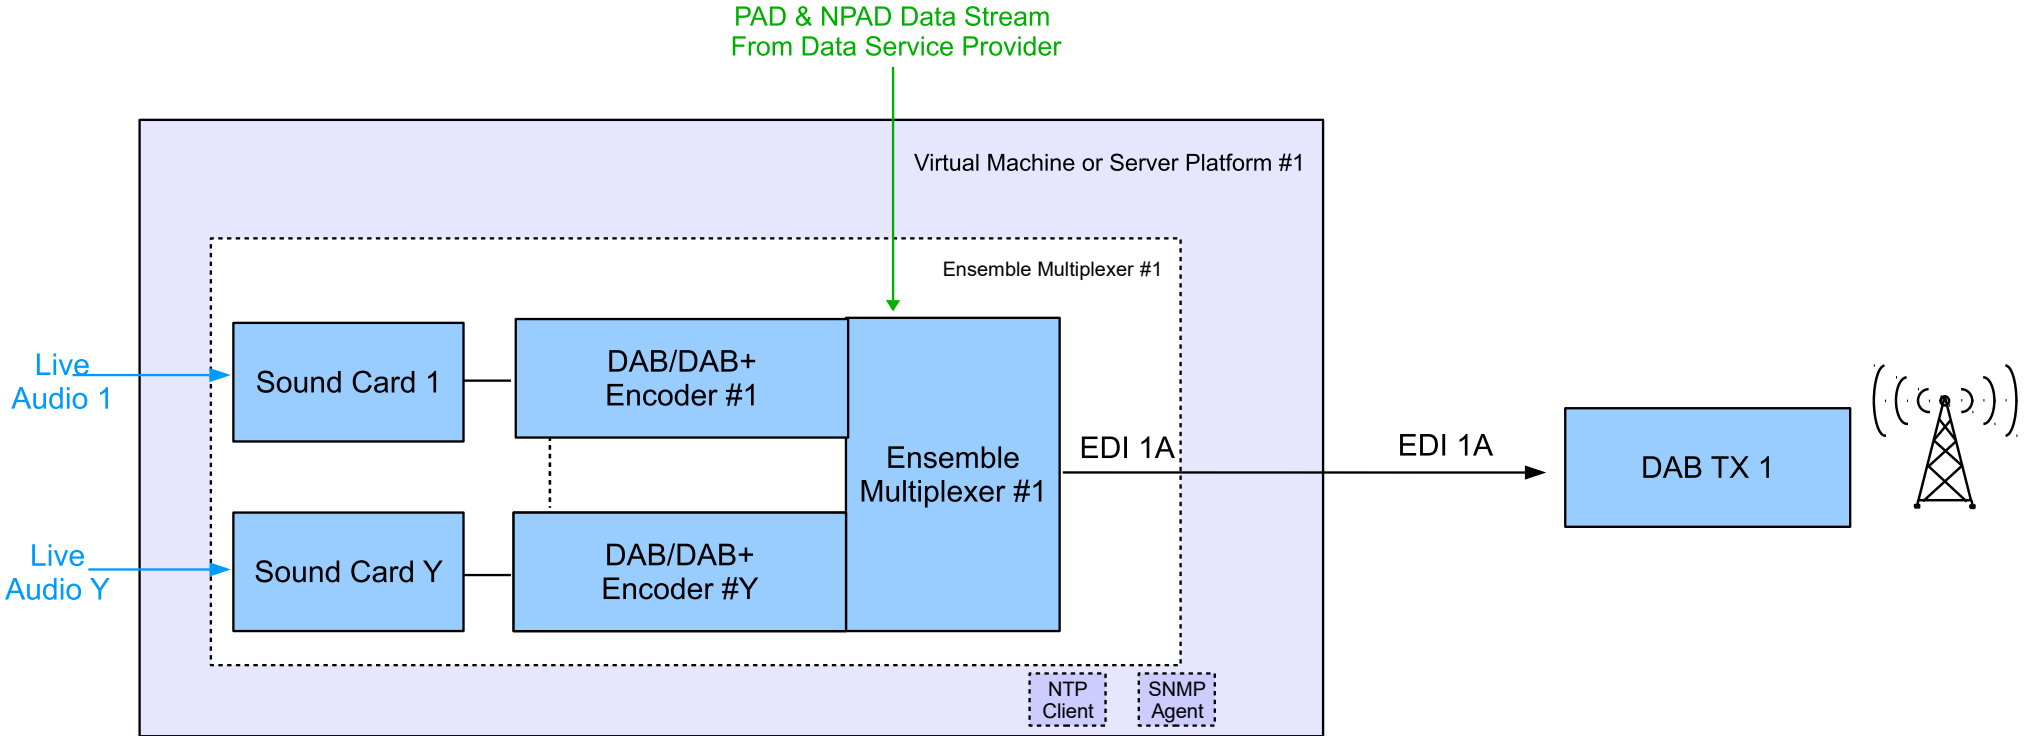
PAD & NPAD Data Stream
From Data Service Provider

Virtual Machine or Server Platform #1

Ensemble Multiplexer #1

Live Audio 1

Sound Card 1

DAB/DAB+ Encoder #1

Ensemble Multiplexer #1

EDI 1A

EDI 1A

DAB TX 1

Live Audio Y

Sound Card Y

DAB/DAB+ Encoder #Y

NTP Client

SNMP Agent